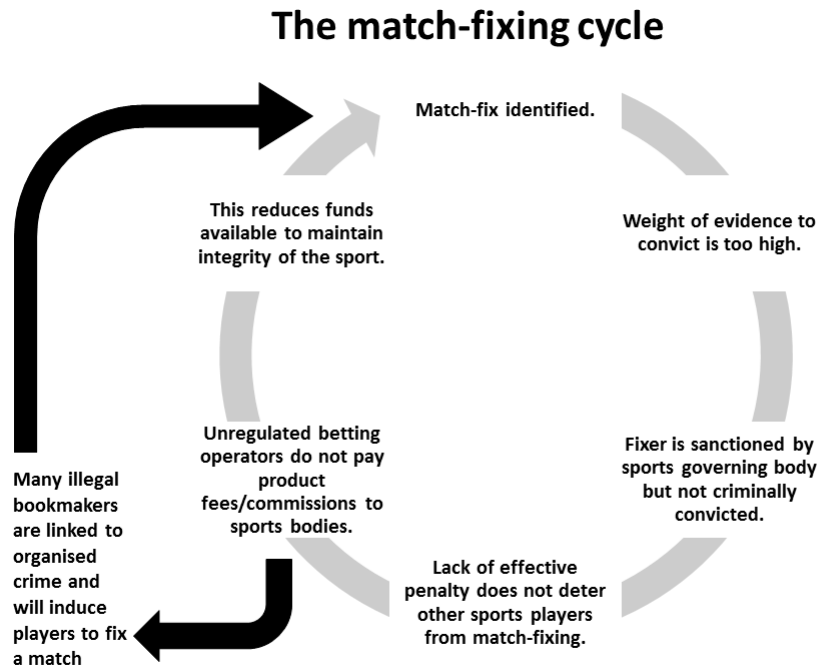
The match-fixing cycle

Match-fix identified.

Weight of evidence to convict is too high.

Fixer is sanctioned by sports governing body but not criminally convicted.

Lack of effective penalty does not deter other sports players from match-fixing.

Unregulated betting operators do not pay product fees/commissions to sports bodies.

This reduces funds available to maintain integrity of the sport.

Many illegal bookmakers are linked to organised crime and will induce players to fix a match